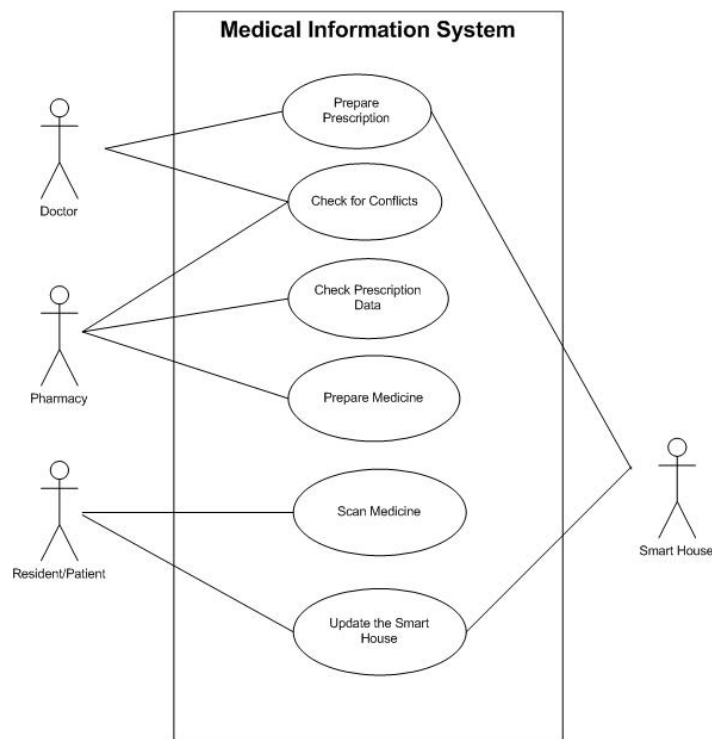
Medical Information System

Doctor

Pharmacy

Resident/Patient

Prepare Prescription

Check for Conflicts

Check Prescription Data

Prepare Medicine

Scan Medicine

Update the Smart House

Smart House